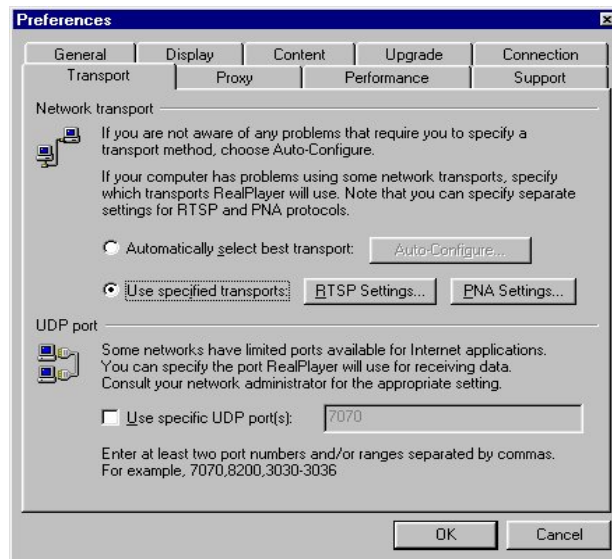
Preferences

General | Display | Content | Upgrade | Connection

Transport | Proxy | Performance | Support

Network transport

If you are not aware of any problems that require you to specify a transport method, choose Auto-Configure.

If your computer has problems using some network transports, specify which transports RealPlayer will use. Note that you can specify separate settings for RTSP and PNA protocols.

Automatically select best transport: Auto-Configure...

Use specified transports: RTSP Settings... PNA Settings...

UDP port

Some networks have limited ports available for Internet applications. You can specify the port RealPlayer will use for receiving data. Consult your network administrator for the appropriate setting.

Use specific UDP port(s): 7070

Enter at least two port numbers and/or ranges separated by commas. For example, 7070,8200,3030-3036

OK Cancel